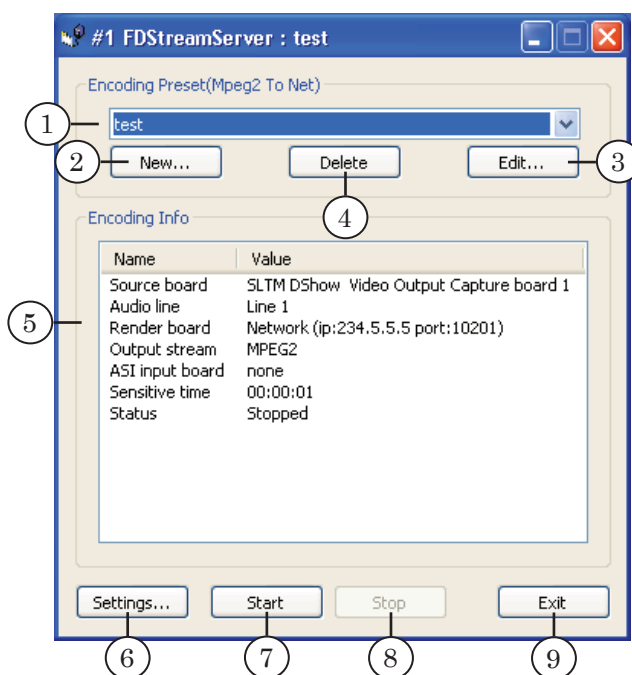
#1 FDStreamServer : test

Encoding Preset(Mpeg2 To Net)

1
test

2
New...

Delete

Edit...
3

4

Encoding Info

5

| Name | Value |
|---|---|
| Source board | SLTM DShow Video Output Capture board 1 |
| Audio line | Line 1 |
| Render board | Network (ip:234.5.5.5 port:10201) |
| Output stream | MPEG2 |
| ASI input board | none |
| Sensitive time | 00:00:01 |
| Status | Stopped |

Settings...
Start
Stop
Exit

6
7
8
9